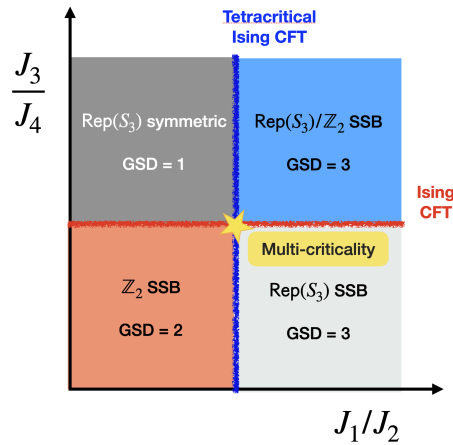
Tetracritical Ising CFT

$\frac{J_3}{J_4}$

Rep($S_3$) symmetric

GSD = 1

Rep($S_3$)/$\mathbb{Z}_2$ SSB

GSD = 3

Ising CFT

Multi-criticality

$\mathbb{Z}_2$ SSB

GSD = 2

Rep($S_3$) SSB

GSD = 3

$J_1/J_2$